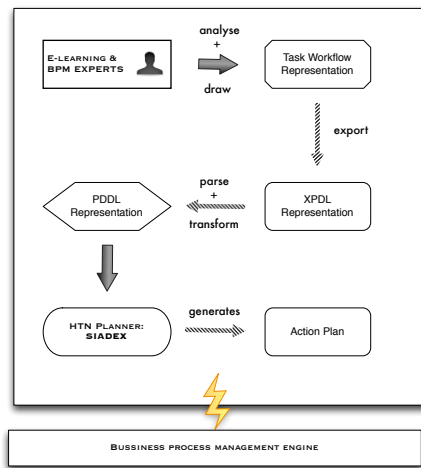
E-learning & BPM EXPERTS

analyse + draw

Task Workflow Representation

export

PDDL Representation

parse + transform

XPDL Representation

HTN Planner: SIADEX

generates

Action Plan

Bussiness process management engine